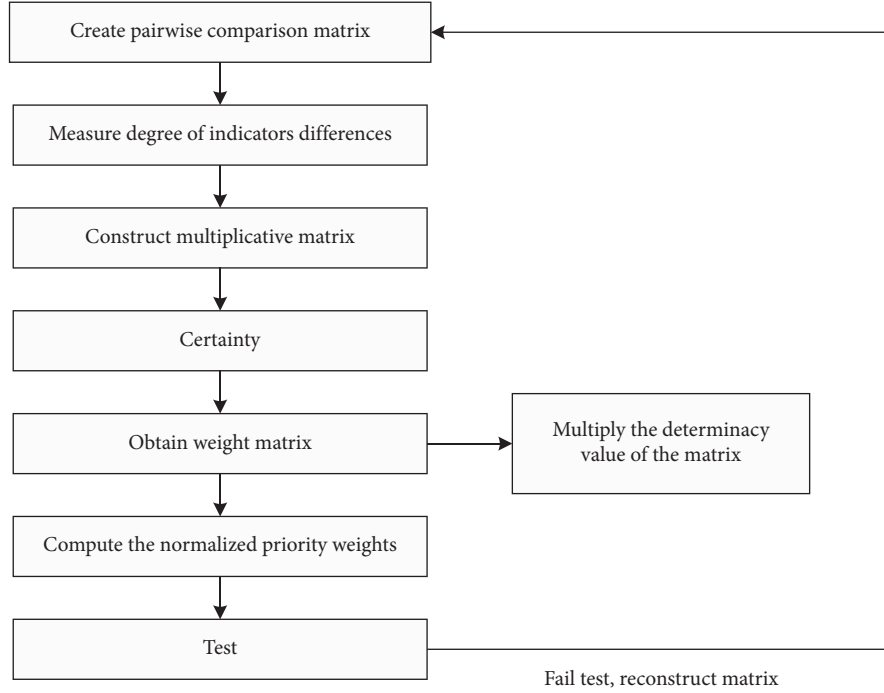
Create pairwise comparison matrix

Measure degree of indicators differences

Construct multiplicative matrix

Certainty

Obtain weight matrix

Multiply the determinacy value of the matrix

Compute the normalized priority weights

Test

Fail test, reconstruct matrix